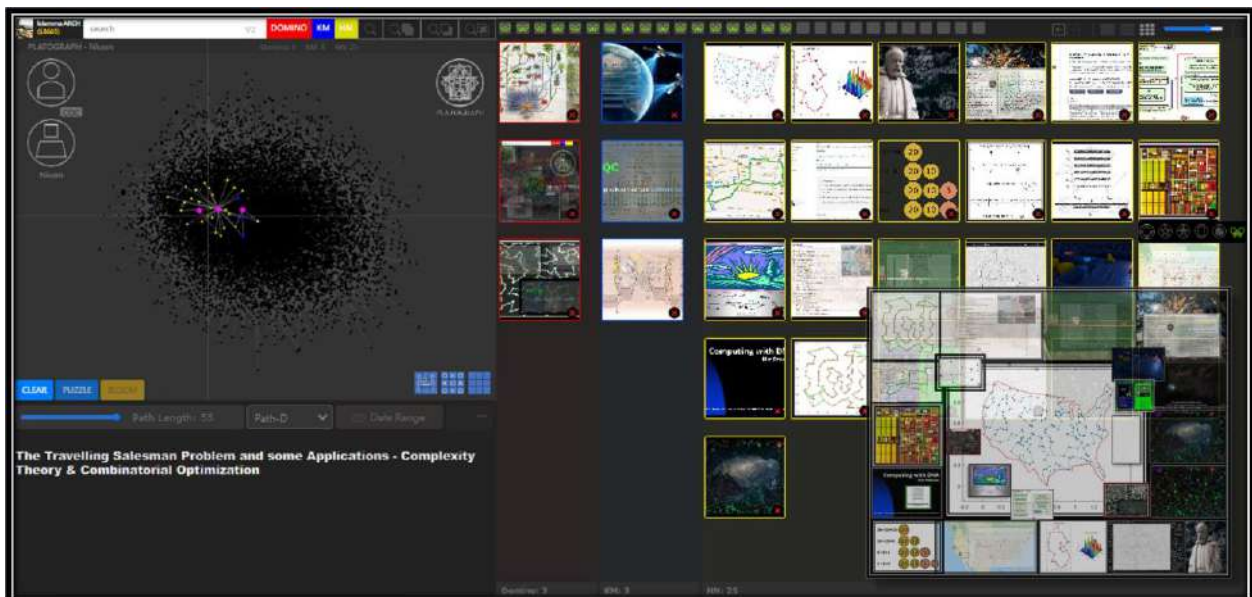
search

DOMINO KM HN

PLATOGRAPH - Nkam

CLEAR PUZZLE

Path Length: 55

Path-D

Date Range

The Travelling Salesman Problem and some Applications - Complexity Theory & Combinatorial Optimization

QC

Computing with DNA

Domino: 3

KM: 3

HN: 25